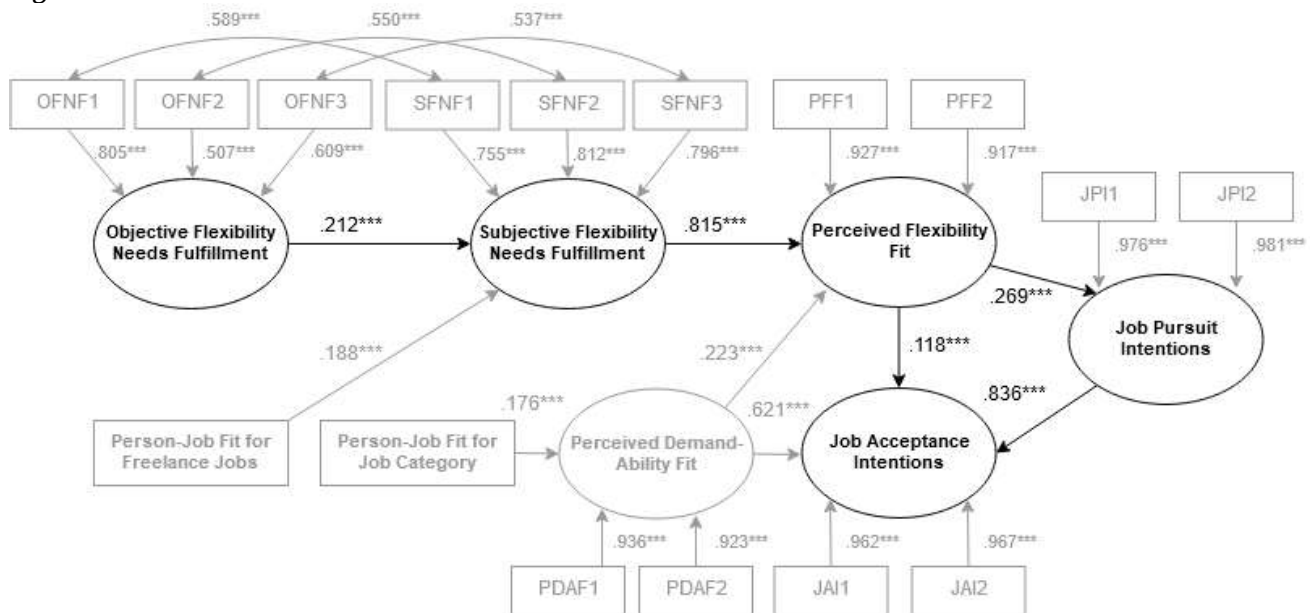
.589***
.550***
.537***

OFNF1
OFNF2
OFNF3
SFNF1
SFNF2
SFNF3
PFF1
PFF2

.805***
.507***
.609***
.755***
.812***
.796***
.927***
.917***

JPI1
JPI2
.976***
.981***

Objective Flexibility Needs Fulfillment
.212***
Subjective Flexibility Needs Fulfillment
.815***
Perceived Flexibility Fit

.269***
Job Pursuit Intentions
.118***
.188***
.223***
.176***
.621***
.836***

Person-Job Fit for Freelance Jobs
Person-Job Fit for Job Category
Perceived Demand-Ability Fit
Job Acceptance Intentions

.936***
.923***
.962***
.967***

PDAF1
PDAF2
JAI1
JAI2